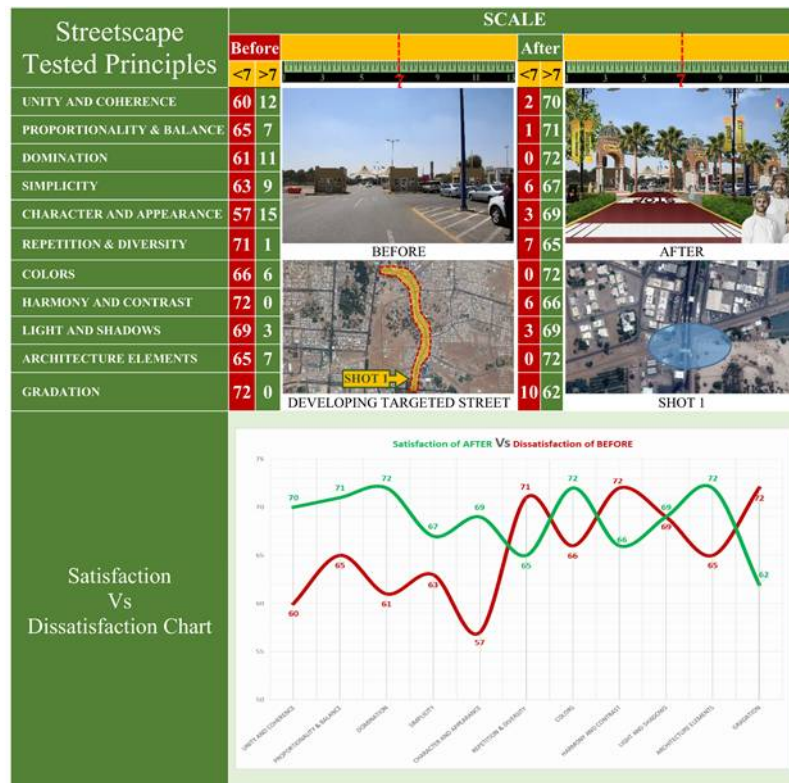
Streetscape Tested Principles

SCALE

| | Before <7 | Before >7 | After <7 | After >7 |
|---|---|---|---|---|
| UNITY AND COHERENCE | 60 | 12 | 2 | 70 |
| PROPORTIONALITY & BALANCE | 65 | 7 | 1 | 71 |
| DOMINATION | 61 | 11 | 0 | 72 |
| SIMPLICITY | 63 | 9 | 6 | 67 |
| CHARACTER AND APPEARANCE | 57 | 15 | 3 | 69 |
| REPETITION & DIVERSITY | 71 | 1 | 7 | 65 |
| COLORS | 66 | 6 | 0 | 72 |
| HARMONY AND CONTRAST | 72 | 0 | 6 | 66 |
| LIGHT AND SHADOWS | 69 | 3 | 3 | 69 |
| ARCHITECTURE ELEMENTS | 65 | 7 | 0 | 72 |
| GRADATION | 72 | 0 | 10 | 62 |

1 3 5 7 9 11
7

BEFORE
AFTER
SHOT 1
DEVELOPING TARGETED STREET
SHOT 1

Satisfaction Vs Dissatisfaction Chart

Satisfaction of AFTER Vs Dissatisfaction of BEFORE

75
70
65
60
55
50

70 71 72 67 69 65 72 66 69 72 62
60 65 61 63 57 71 66 72 69 65 72

UNITY AND COHERENCE
PROPORTIONALITY & BALANCE
DOMINATION
SIMPLICITY
CHARACTER AND APPEARANCE
REPETITION & DIVERSITY
COLORS
HARMONY AND CONTRAST
LIGHT AND SHADOWS
ARCHITECTURE ELEMENTS
GRADATION